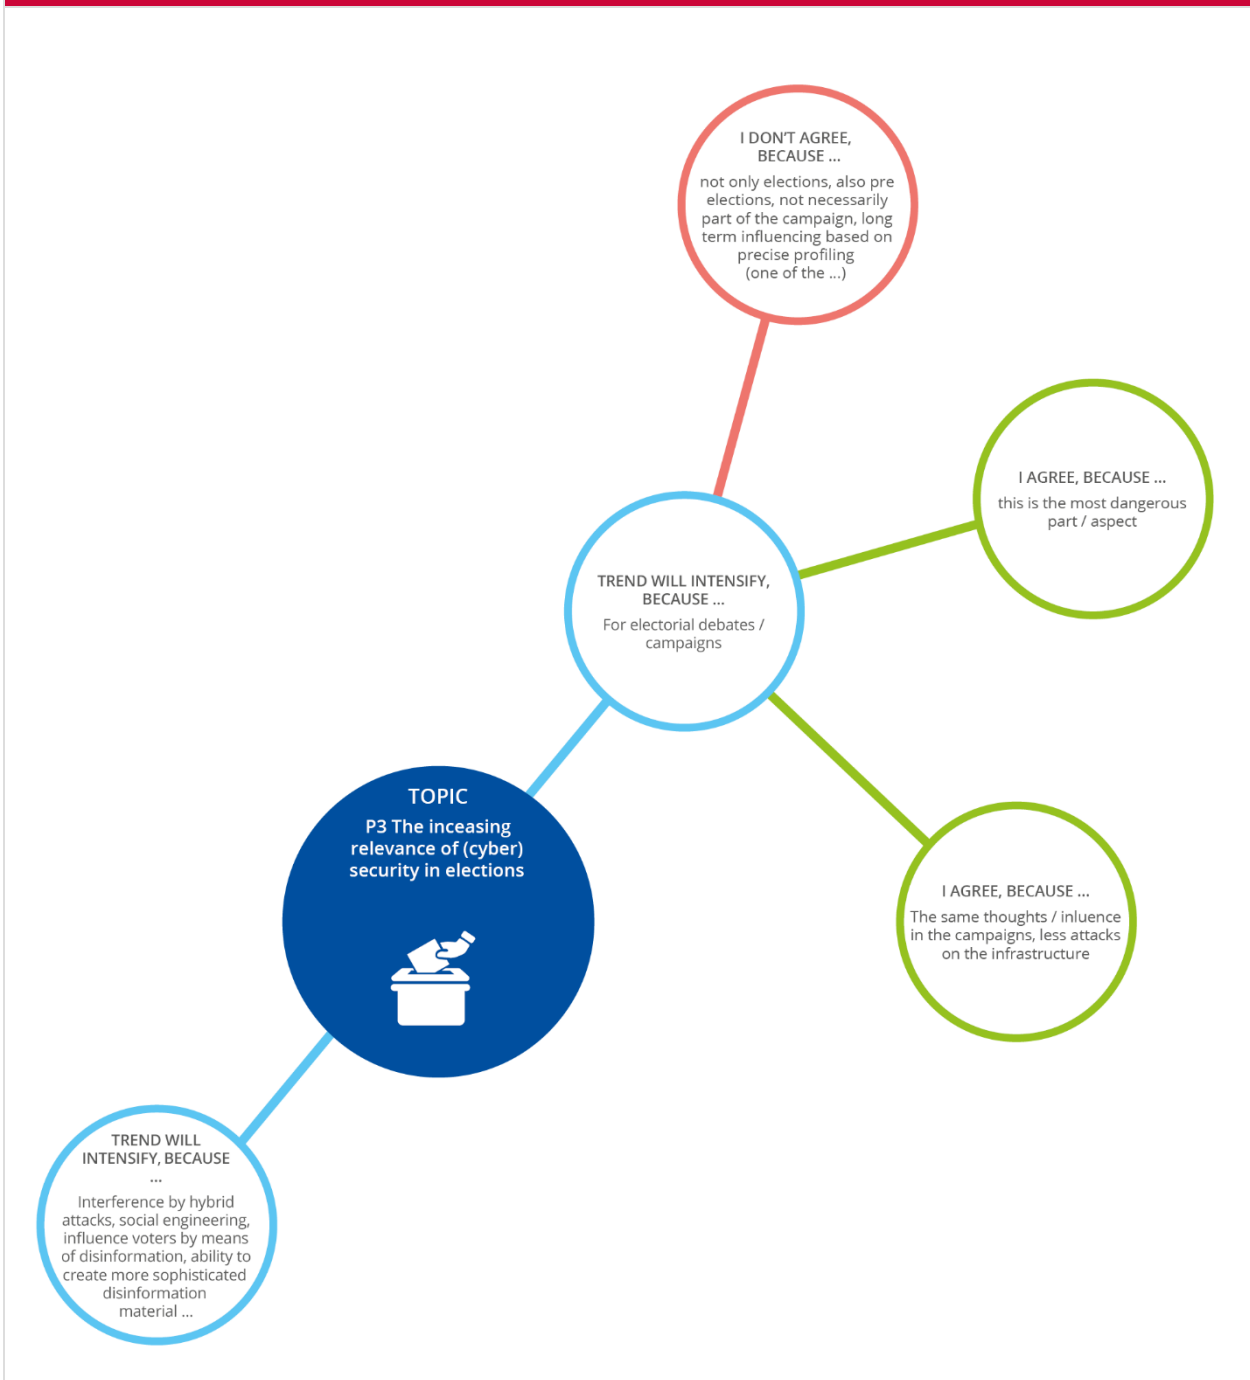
I DON'T AGREE, BECAUSE ...

not only elections, also pre elections, not necessarily part of the campaign, long term influencing based on precise profiling (one of the ...)

I AGREE, BECAUSE ...

this is the most dangerous part / aspect

TREND WILL INTENSIFY, BECAUSE ...

For electorial debates / campaigns

TOPIC

P3 The inceasing relevance of (cyber) security in elections

I AGREE, BECAUSE ...

The same thoughts / inluence in the campaigns, less attacks on the infrastructure

TREND WILL INTENSIFY, BECAUSE ...

Interference by hybrid attacks, social engineering, influence voters by means of disinformation, ability to create more sophisticated disinformation material ...